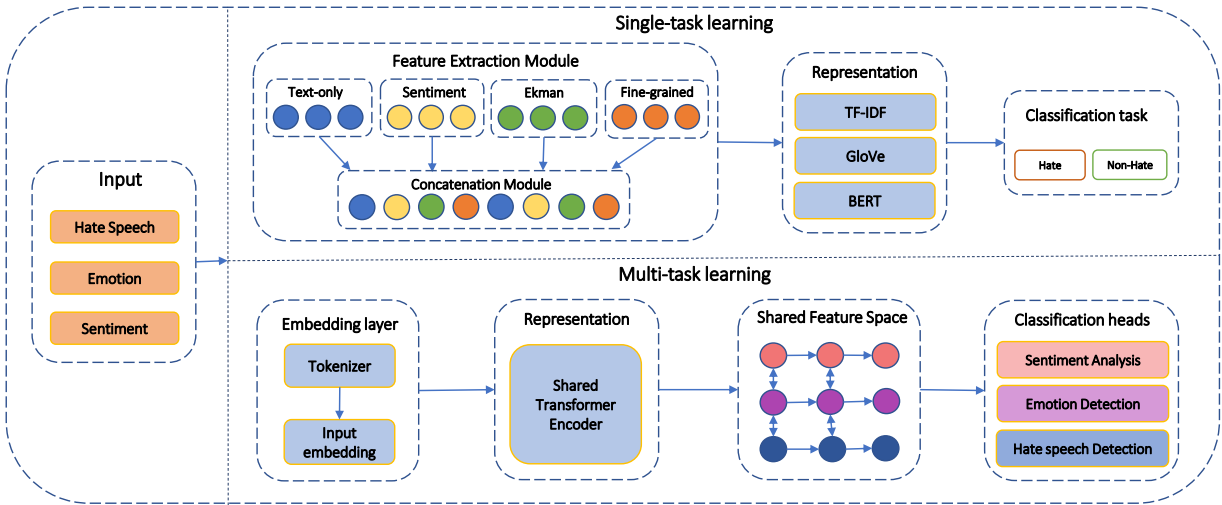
Single-task learning

Feature Extraction Module

Text-only

Sentiment

Ekman

Fine-grained

Concatenation Module

Representation

TF-IDF

GloVe

BERT

Classification task

Hate

Non-Hate

Input

Hate Speech

Emotion

Sentiment

Multi-task learning

Embedding layer

Tokenizer

Input embedding

Representation

Shared Transformer Encoder

Shared Feature Space

Classification heads

Sentiment Analysis

Emotion Detection

Hate speech Detection